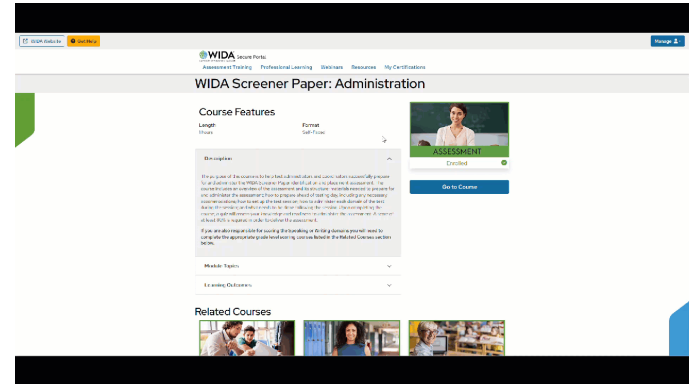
WIDA Website

Get Help

Manage

WIDA Secure Portal

Assessment Training Professional Learning Webinars Resources My Certifications

WIDA Screener Paper: Administration

Course Features

Length
Hours

Format
Self-Paced

Description

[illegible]

If you are also responsible for scoring the Speaking or Writing domains you will need to complete the appropriate grade level scoring courses listed in the Related Courses section below.

Module Topics

Learning Outcomes

ASSESSMENT

Enrolled

Go to Course

Related Courses